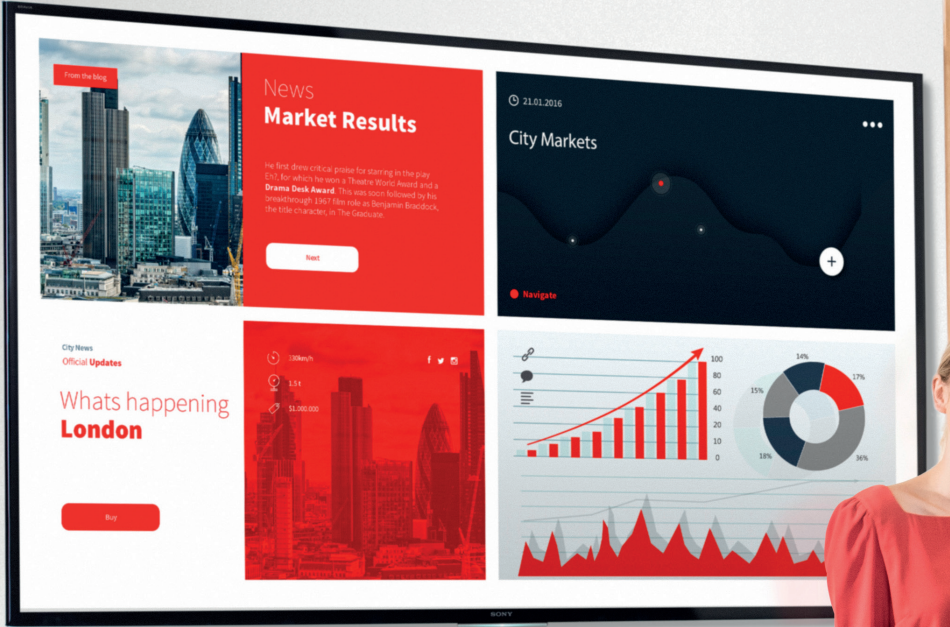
From the blog

News
**Market Results**

He first drew critical praise for starring in the play Eh?, for which he won a Theatre World Award and a **Drama Desk Award**. This was soon followed by his breakthrough 1967 film role as Benjamin Braddock, the title character, in The Graduate.

Next

21.01.2016

City Markets

Navigate

City News
Official Updates

Whats happening
**London**

Buy

330km/h
1.5 t
$1.000.000

100
80
60
40
20
0

14%
17%
15%
18%
36%

SONY